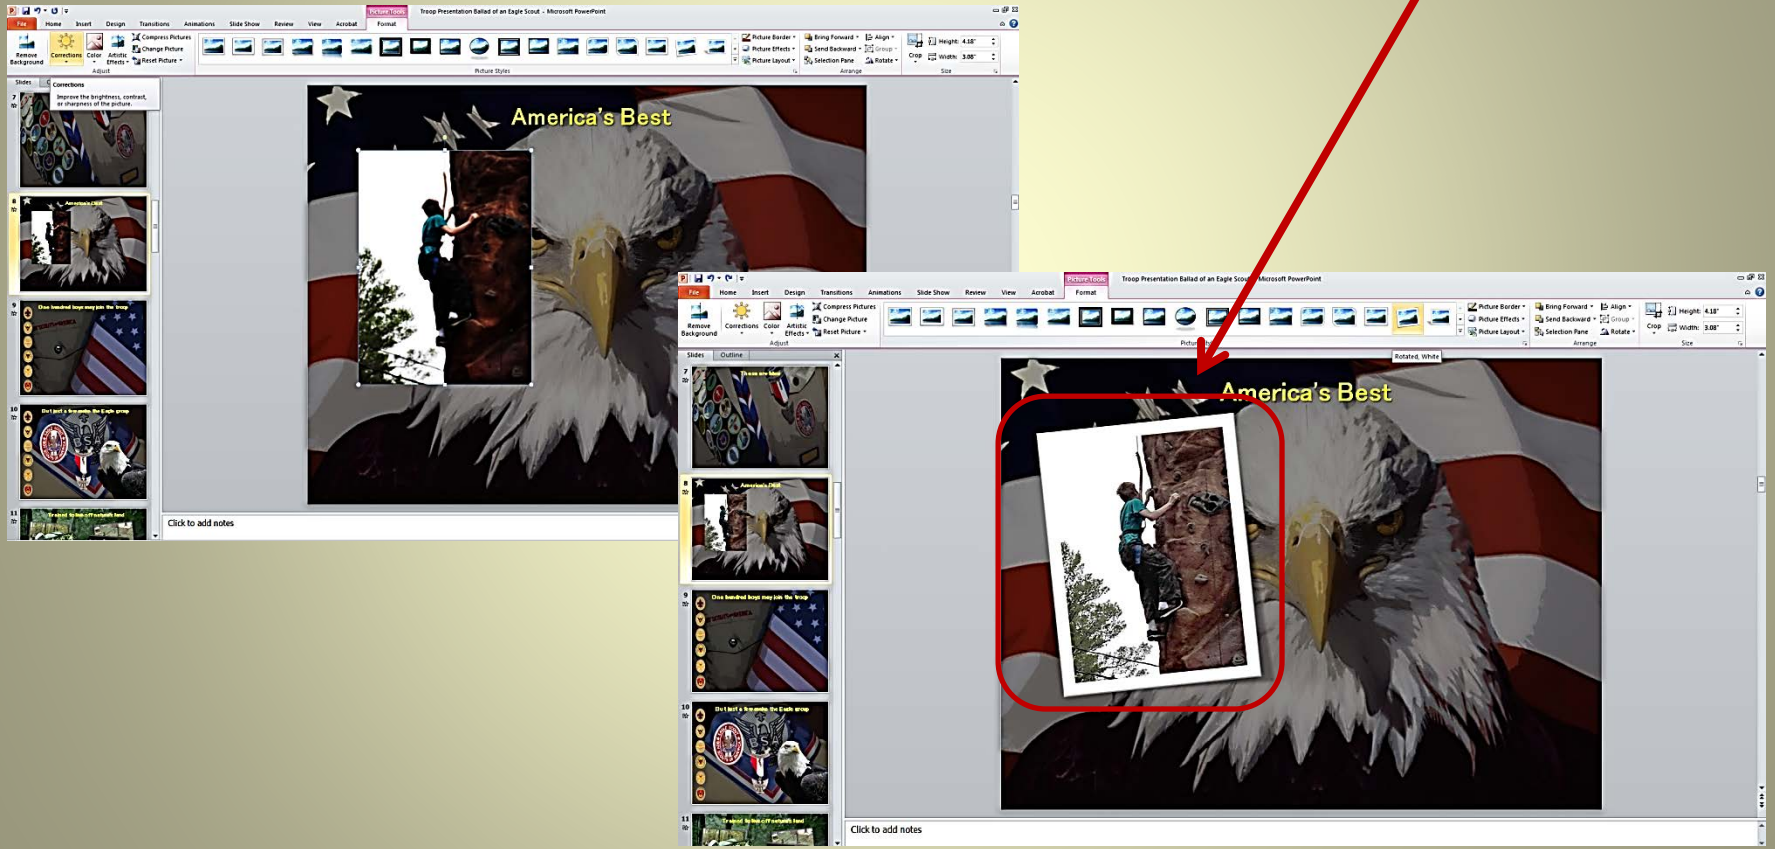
Picture Tools
Troop Presentation Ballad of an Eagle Scout - Microsoft PowerPoint
File Home Insert Design Transitions Animations Slide Show Review View Acrobat Format
Remove Background
Corrections
Color
Artistic Effects
Compress Pictures
Change Picture
Reset Picture
Adjust
Picture Styles
Picture Border
Picture Effects
Picture Layout
Bring Forward
Send Backward
Selection Pane
Align
Group
Rotate
Arrange
Crop
Height: 4.18"
Width: 3.08"
Size
Slides
Corrections
Improve the brightness, contrast, or sharpness of the picture.
7
8
9
10
11
America's Best
One hundred boys may join the troop
Click to add notes

Picture Tools
Troop Presentation Ballad of an Eagle Scout - Microsoft PowerPoint
File Home Insert Design Transitions Animations Slide Show Review View Acrobat Format
Remove Background
Corrections
Color
Artistic Effects
Compress Pictures
Change Picture
Reset Picture
Adjust
Picture Border
Picture Effects
Picture Layout
Bring Forward
Send Backward
Selection Pane
Align
Group
Rotate
Arrange
Crop
Height: 4.18"
Width: 3.08"
Size
Rotated, White
Slides Outline
7
8
9
10
11
America's Best
One hundred boys may join the troop
Click to add notes